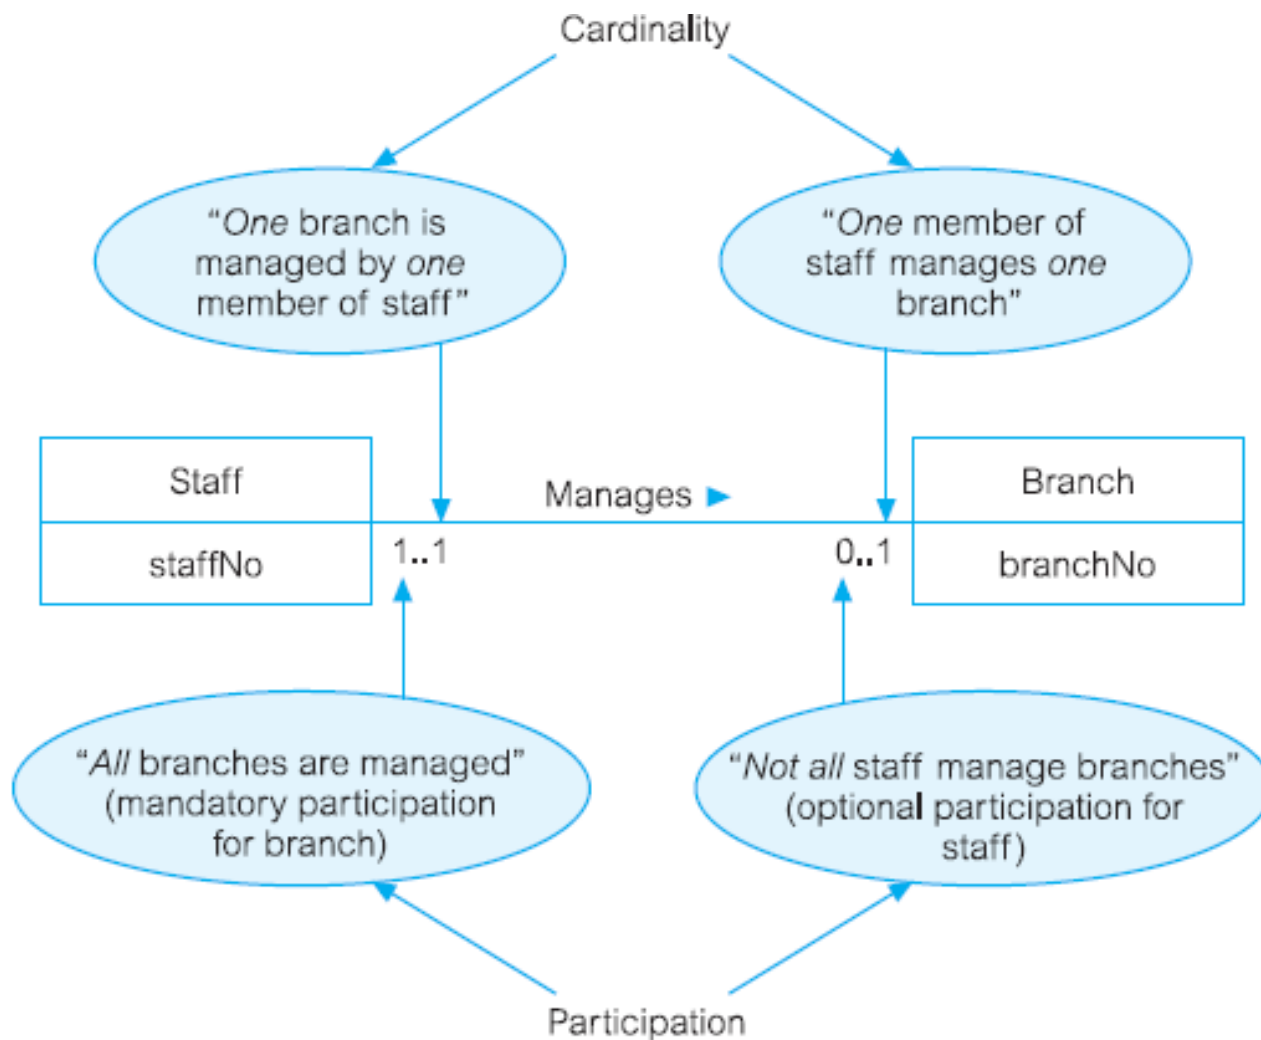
Cardinality

"One branch is managed by one member of staff"

"One member of staff manages one branch"

| Staff |
|---|
| staffNo |

Manages ►

1..1

0..1

| Branch |
|---|
| branchNo |

"All branches are managed" (mandatory participation for branch)

"Not all staff manage branches" (optional participation for staff)

Participation